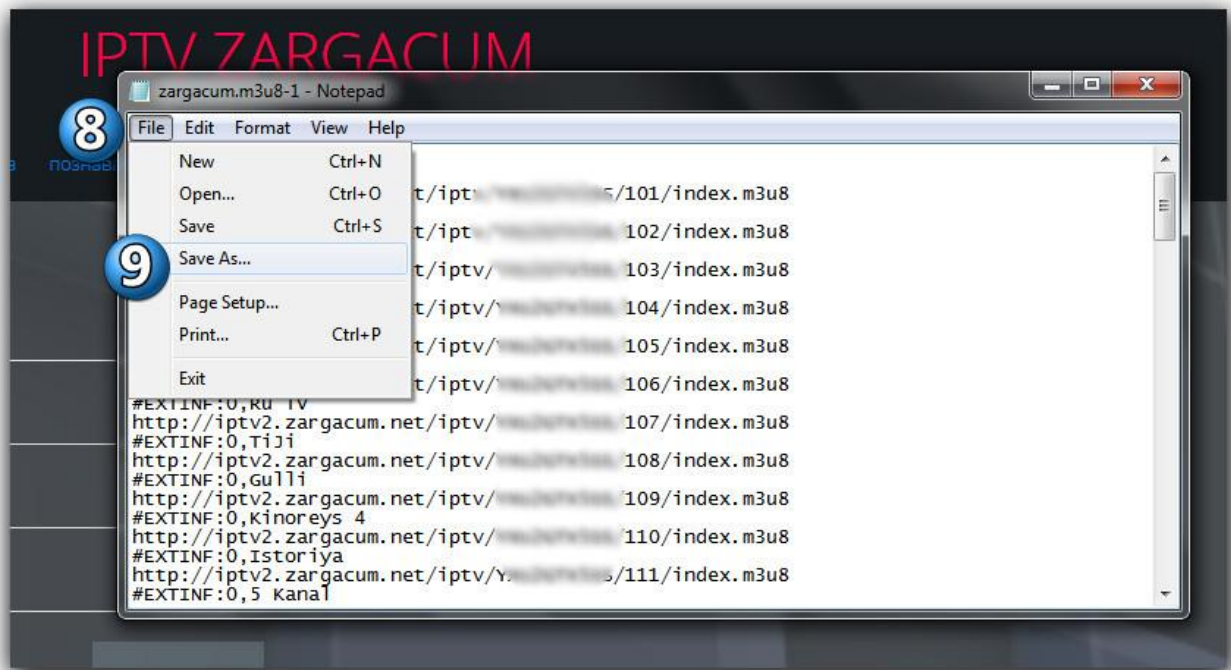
IPTV ZARGACUM

zargacum.m3u8-1 - Notepad

8

File Edit Format View Help

в познав

New Ctrl+N
Open... Ctrl+O
Save Ctrl+S
Save As...
Page Setup...
Print... Ctrl+P
Exit

9

t/ipt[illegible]/101/index.m3u8
t/ipt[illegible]102/index.m3u8
t/iptv/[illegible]103/index.m3u8
t/iptv/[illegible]104/index.m3u8
t/iptv/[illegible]105/index.m3u8
t/iptv/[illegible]106/index.m3u8
#EXTINF:0,Ru TV
http://iptv2.zargacum.net/iptv/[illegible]107/index.m3u8
#EXTINF:0,TiJi
http://iptv2.zargacum.net/iptv/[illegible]108/index.m3u8
#EXTINF:0,Gulli
http://iptv2.zargacum.net/iptv/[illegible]109/index.m3u8
#EXTINF:0,Kinoreys 4
http://iptv2.zargacum.net/iptv/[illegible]110/index.m3u8
#EXTINF:0,Istoriya
http://iptv2.zargacum.net/iptv/Y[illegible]/111/index.m3u8
#EXTINF:0,5 Kanal